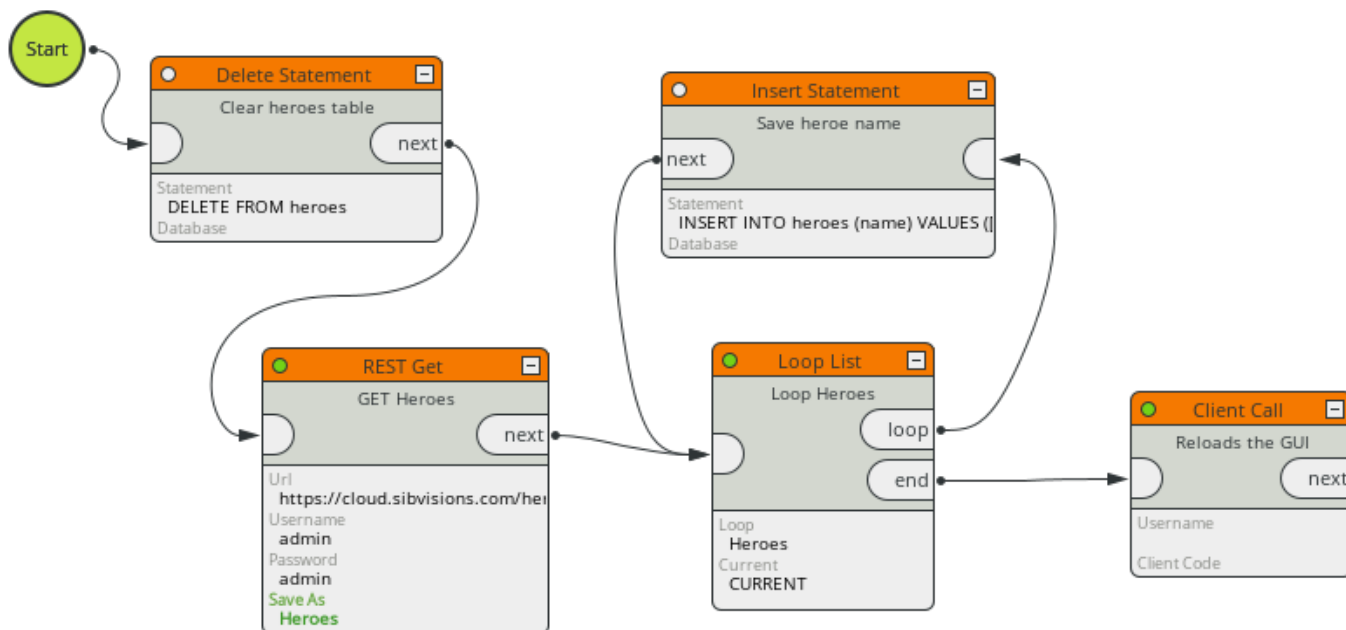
Start

Delete Statement
Clear heroes table
next
Statement
DELETE FROM heroes
Database

Insert Statement
Save heroe name
next
Statement
INSERT INTO heroes (name) VALUES ([
Database

REST Get
GET Heroes
next
Url
https://cloud.sibvisions.com/her
Username
admin
Password
admin
Save As
Heroes

Loop List
Loop Heroes
loop
end
Loop
Heroes
Current
CURRENT

Client Call
Reloads the GUI
next
Username
Client Code